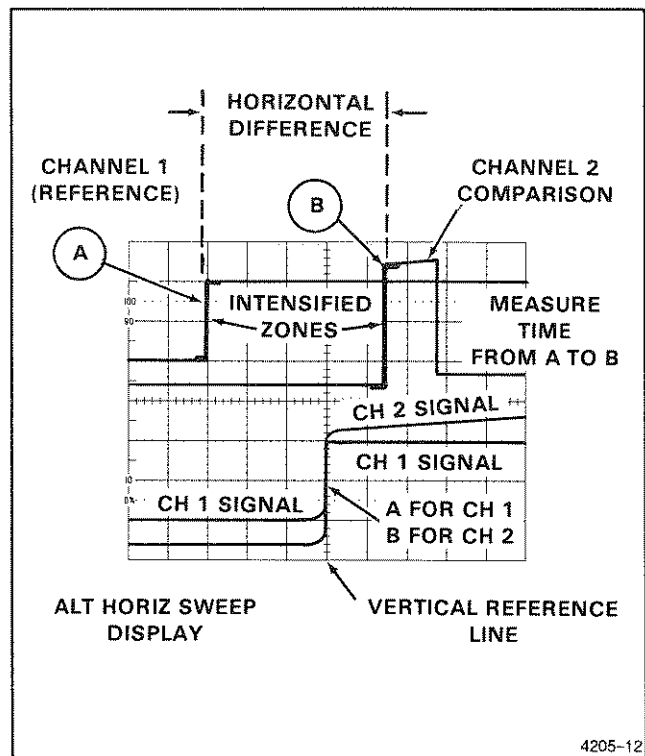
HORIZONTAL DIFFERENCE

CHANNEL 1 (REFERENCE)

B

CHANNEL 2 COMPARISON

A

100
90

INTENSIFIED ZONES

MEASURE TIME FROM A TO B

CH 2 SIGNAL

CH 1 SIGNAL

10
0%

CH 1 SIGNAL

A FOR CH 1
B FOR CH 2

ALT HORIZ SWEEP DISPLAY

VERTICAL REFERENCE LINE

4205-12